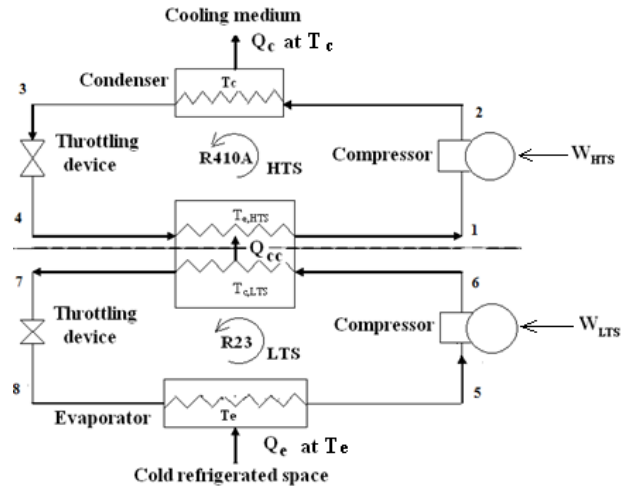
Cooling medium

$Q_c$ at $T_c$

Condenser

$T_c$

3

2

Throttling device

R410A

HTS

Compressor

$W_{HTS}$

4

$T_{e,HTS}$

1

$Q_{cc}$

7

$T_{c,LTS}$

6

Throttling device

R23

LTS

Compressor

$W_{LTS}$

8

5

Evaporator

$T_e$

$Q_e$ at $T_e$

Cold refrigerated space